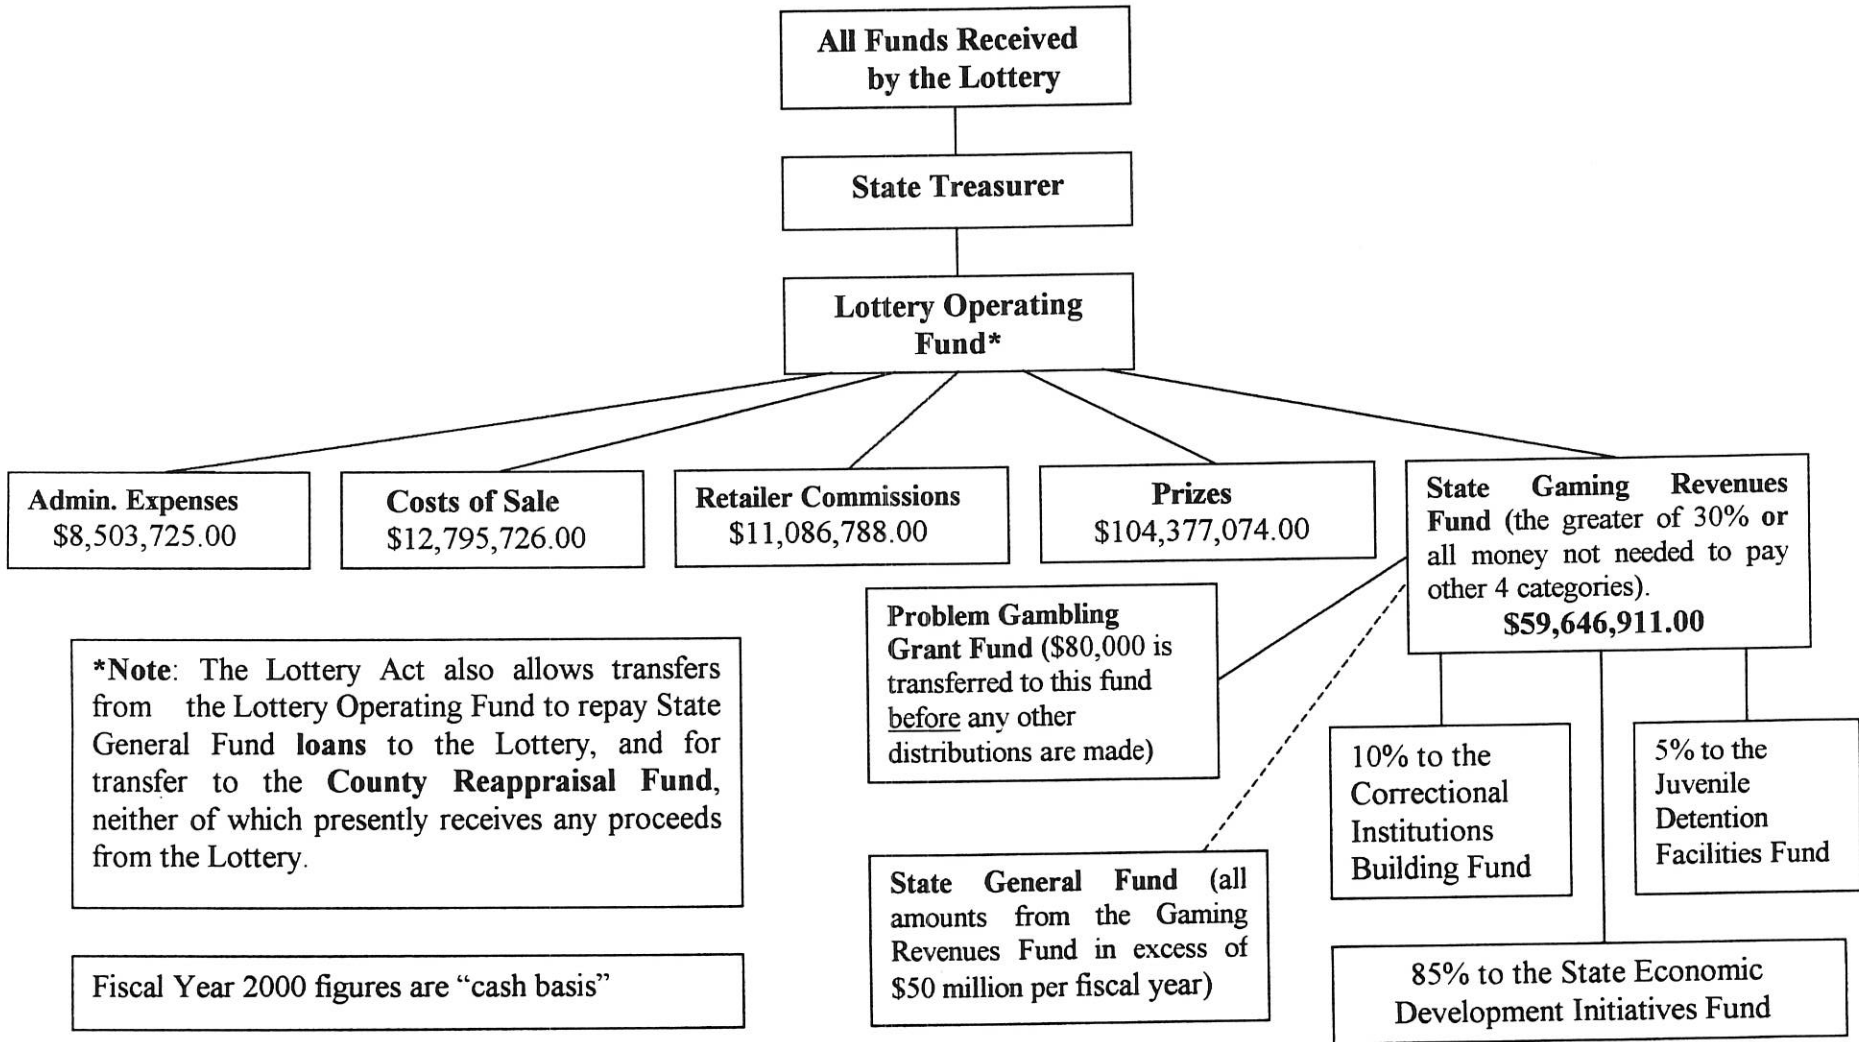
All Funds Received by the Lottery

State Treasurer

Lottery Operating Fund*

Admin. Expenses
$8,503,725.00

Costs of Sale
$12,795,726.00

Retailer Commissions
$11,086,788.00

Prizes
$104,377,074.00

State Gaming Revenues Fund (the greater of 30% or all money not needed to pay other 4 categories).
$59,646,911.00

Problem Gambling Grant Fund ($80,000 is transferred to this fund before any other distributions are made)

*Note: The Lottery Act also allows transfers from the Lottery Operating Fund to repay State General Fund loans to the Lottery, and for transfer to the County Reappraisal Fund, neither of which presently receives any proceeds from the Lottery.

10% to the Correctional Institutions Building Fund

5% to the Juvenile Detention Facilities Fund

State General Fund (all amounts from the Gaming Revenues Fund in excess of $50 million per fiscal year)

Fiscal Year 2000 figures are "cash basis"

85% to the State Economic Development Initiatives Fund